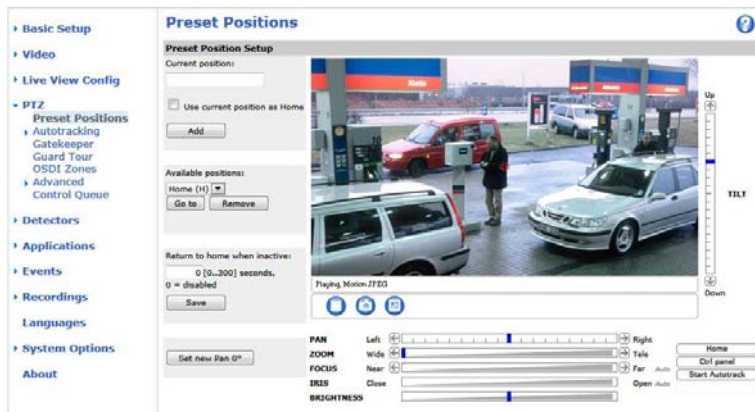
▸ Basic Setup
▸ Video
▸ Live View Config
▾ PTZ
Preset Positions
▸ Autotracking
Gatekeeper
Guard Tour
OSDI Zones
▸ Advanced
Control Queue
▸ Detectors
▸ Applications
▸ Events
▸ Recordings
Languages
▸ System Options
About

Preset Positions

Preset Position Setup

Current position:

Use current position as Home

Add

Available positions:

Home (H)

Go to

Remove

Return to home when inactive:

0 [0...200] seconds, 0 = disabled

Save

Set new Pan 0°

Playing, Motion JPEG

Up

TILT

Down

PAN Left Right

ZOOM Wide Tele

FOCUS Near Far Auto

IRIS Close Open Auto

BRIGHTNESS

Home

Ctrl panel

Start Autotrack